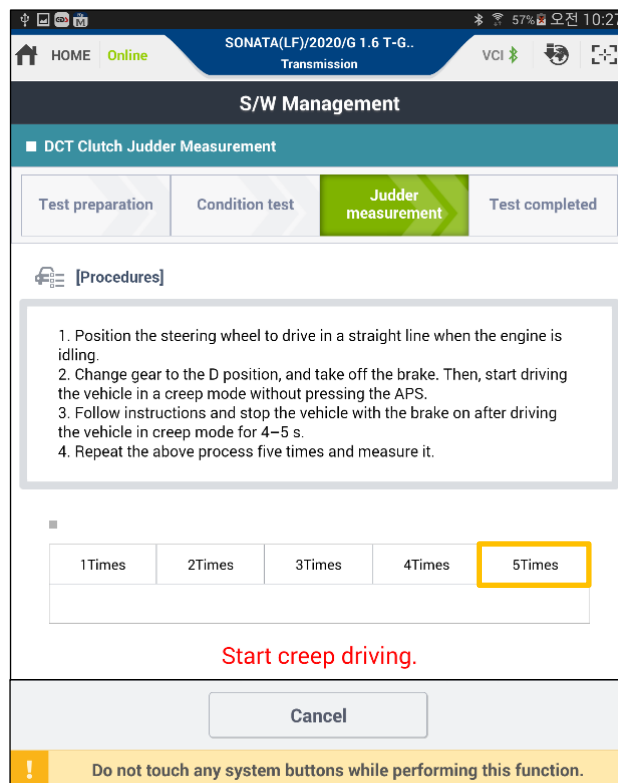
57% 오전 10:2

HOME Online

SONATA(LF)/2020/G 1.6 T-G..
Transmission

VCI

S/W Management

DCT Clutch Judder Measurement

Test preparation

Condition test

Judder measurement

Test completed

[Procedures]

1. Position the steering wheel to drive in a straight line when the engine is idling.
2. Change gear to the D position, and take off the brake. Then, start driving the vehicle in a creep mode without pressing the APS.
3. Follow instructions and stop the vehicle with the brake on after driving the vehicle in creep mode for 4–5 s.
4. Repeat the above process five times and measure it.

| 1Times | 2Times | 3Times | 4Times | 5Times |
|---|---|---|---|---|
| | | | | |

Start creep driving.

Cancel

Do not touch any system buttons while performing this function.